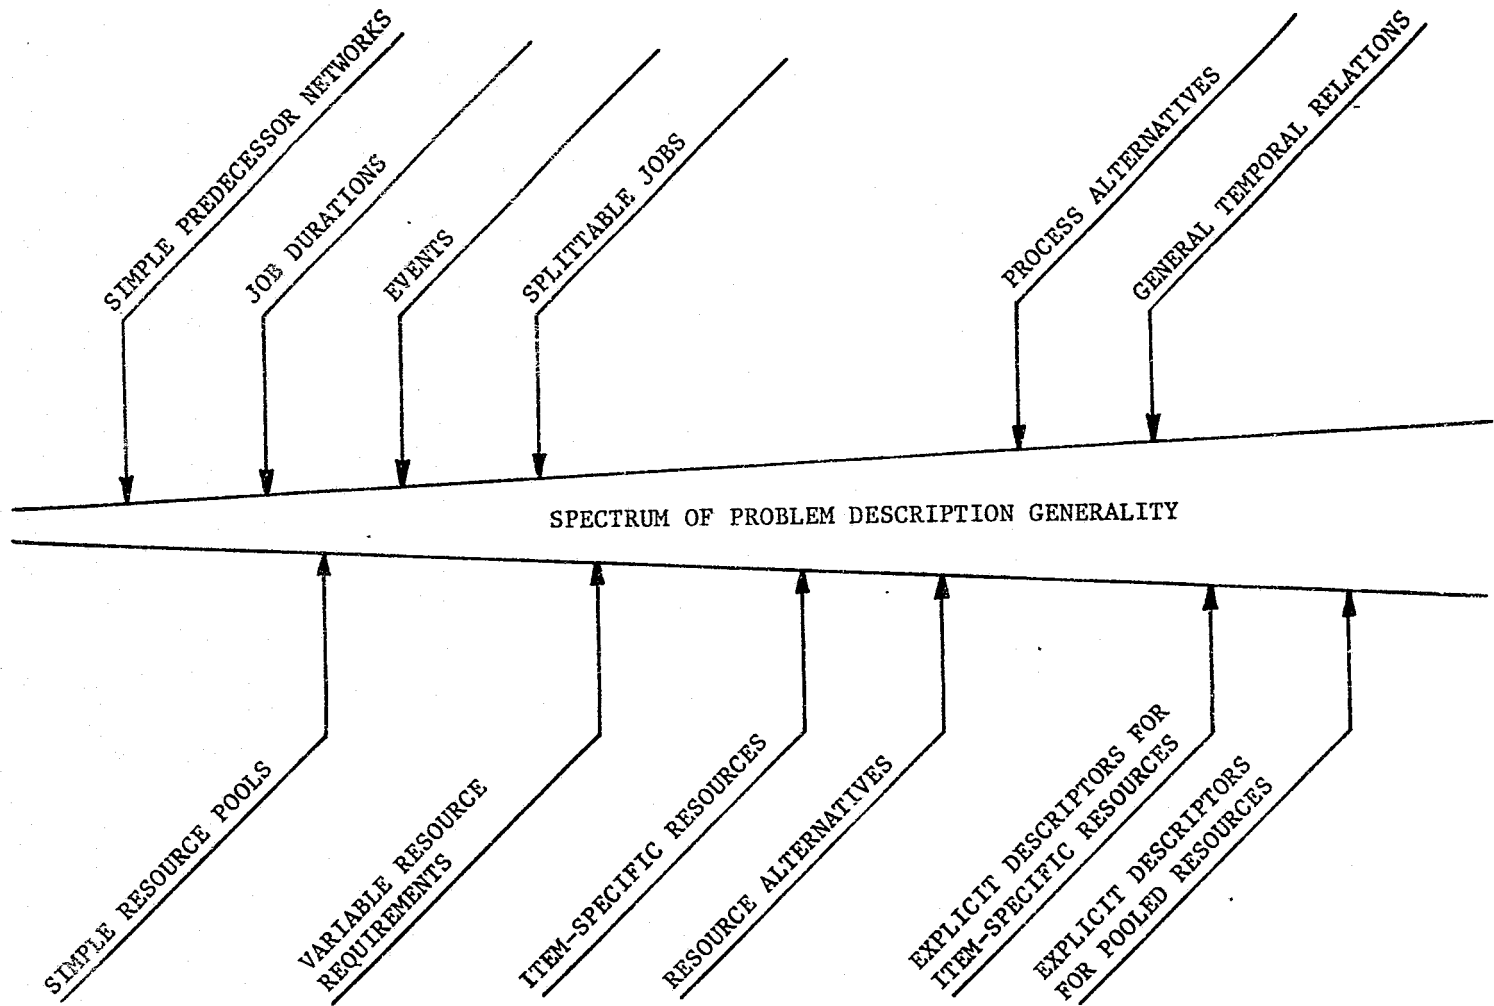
SIMPLE PREDECESSOR NETWORKS

JOB DURATIONS

EVENTS

SPLITABLE JOBS

PROCESS ALTERNATIVES

GENERAL TEMPORAL RELATIONS

SPECTRUM OF PROBLEM DESCRIPTION GENERALITY

SIMPLE RESOURCE POOLS

VARIABLE RESOURCE REQUIREMENTS

ITEM-SPECIFIC RESOURCES

RESOURCE ALTERNATIVES

EXPLICIT DESCRIPTORS FOR ITEM-SPECIFIC RESOURCES

EXPLICIT DESCRIPTORS FOR POOLED RESOURCES